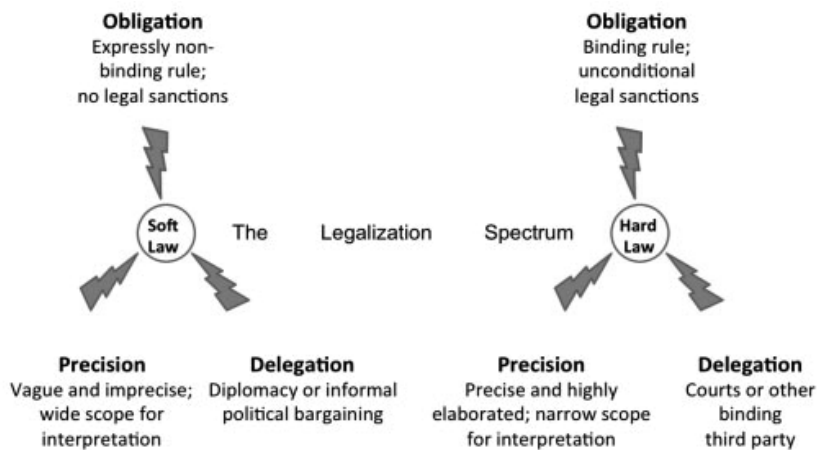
Obligation
Expressly non-binding rule; no legal sanctions

Obligation
Binding rule; unconditional legal sanctions

Soft Law

The Legalization Spectrum

Hard Law

Precision
Vague and imprecise; wide scope for interpretation

Delegation
Diplomacy or informal political bargaining

Precision
Precise and highly elaborated; narrow scope for interpretation

Delegation
Courts or other binding third party